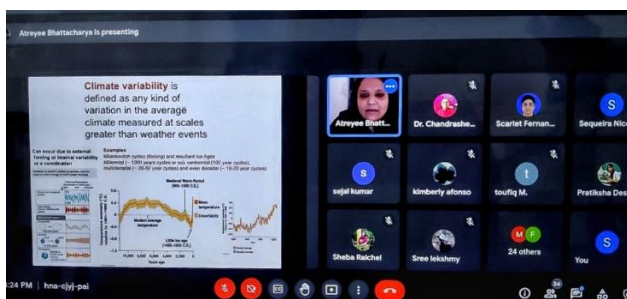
Atreyee Bhattacharya is presenting

Climate variability is defined as any kind of variation in the average climate measured at scales greater than weather events

Can occur due to external forcing or internal variability or a combination

Examples
Milankovitch cycles (forcing) and resultant Ice Ages
Millennial (~ 1000 years cycles or so), centennial (100 year cycles), multidecadal (~ 20-50 year cycles) and even decadal (~ 10-20 year cycles)

Medieval Warm Period (900-1300 C.E.)

Modern average temperature

Little Ice Age (1400-1700 C.E.)

Mean temperature

Uncertainty

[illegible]

Atreyee Bhatt...

Dr. Chandrashe...

Scarlet Fernan...

S
Sequeira Nic...

S
sejal kumar

kimberly afonso

t
toufiq M.

Pratiksha Des...

Sheba Raichel

Sree lekshmy

M F
24 others

S
You

:24 PM | hna-cjyj-pai

34